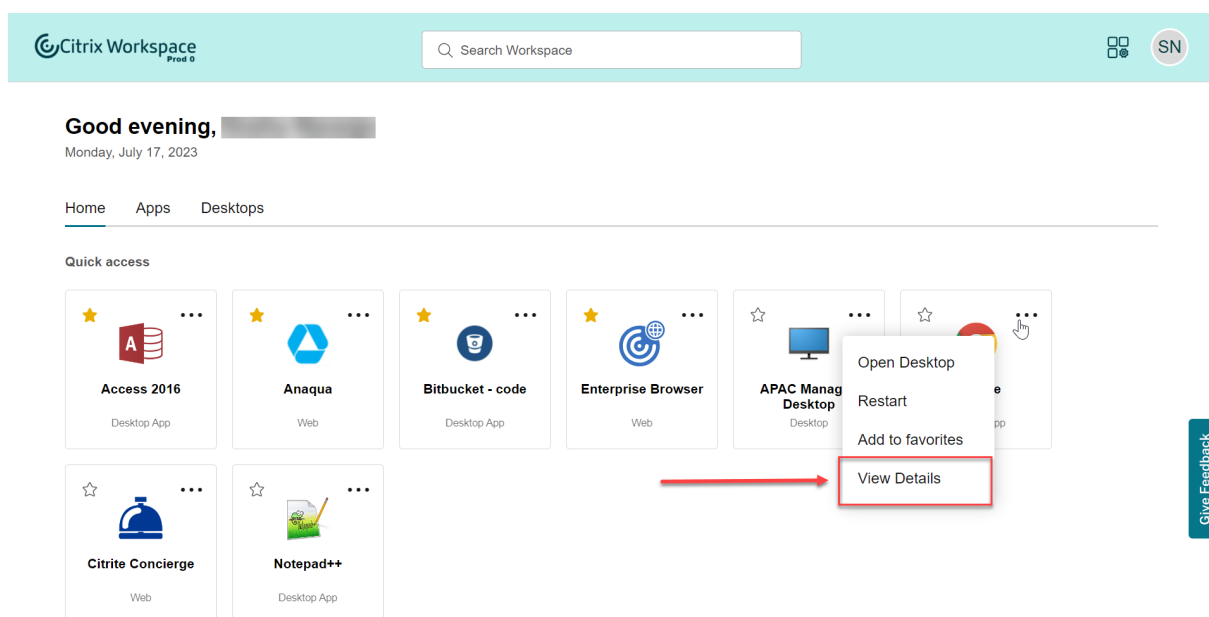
Citrix Workspace
Prod 0

Search Workspace

SN

Good evening, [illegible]
Monday, July 17, 2023

Home Apps Desktops

Quick access

Access 2016
Desktop App

Anaqua
Web

Bitbucket - code
Desktop App

Enterprise Browser
Web

APAC Manag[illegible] Desktop
Desktop

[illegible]e
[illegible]pp

Open Desktop
Restart
Add to favorites
View Details

Citrite Concierge
Web

Notepad++
Desktop App

Give Feedback